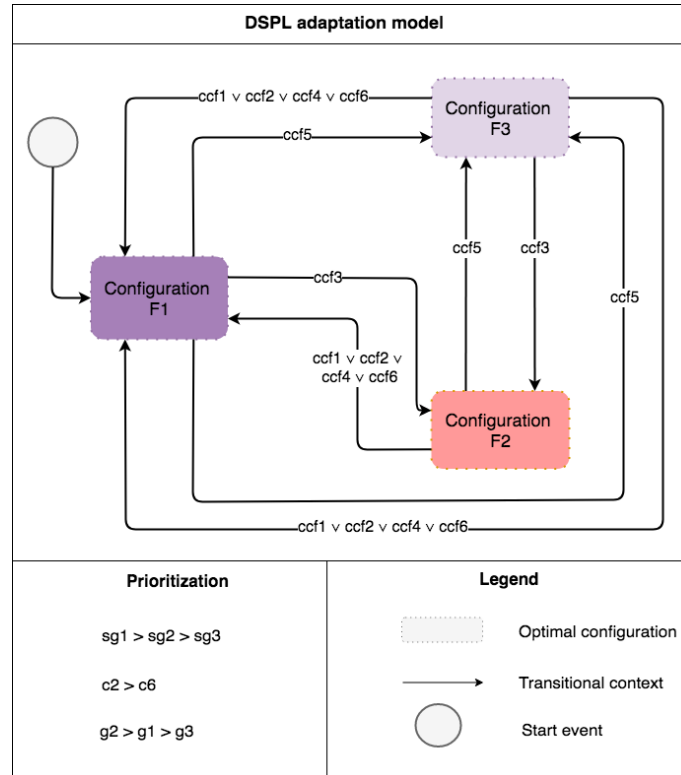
DSPL adaptation model

ccf1 ∨ ccf2 ∨ ccf4 ∨ ccf6

Configuration F3

ccf5

Configuration F1

ccf3

ccf5

ccf3

ccf5

ccf1 ∨ ccf2 ∨ ccf4 ∨ ccf6

Configuration F2

ccf1 ∨ ccf2 ∨ ccf4 ∨ ccf6

Prioritization

sg1 > sg2 > sg3

c2 > c6

g2 > g1 > g3

Legend

Optimal configuration

Transitional context

Start event